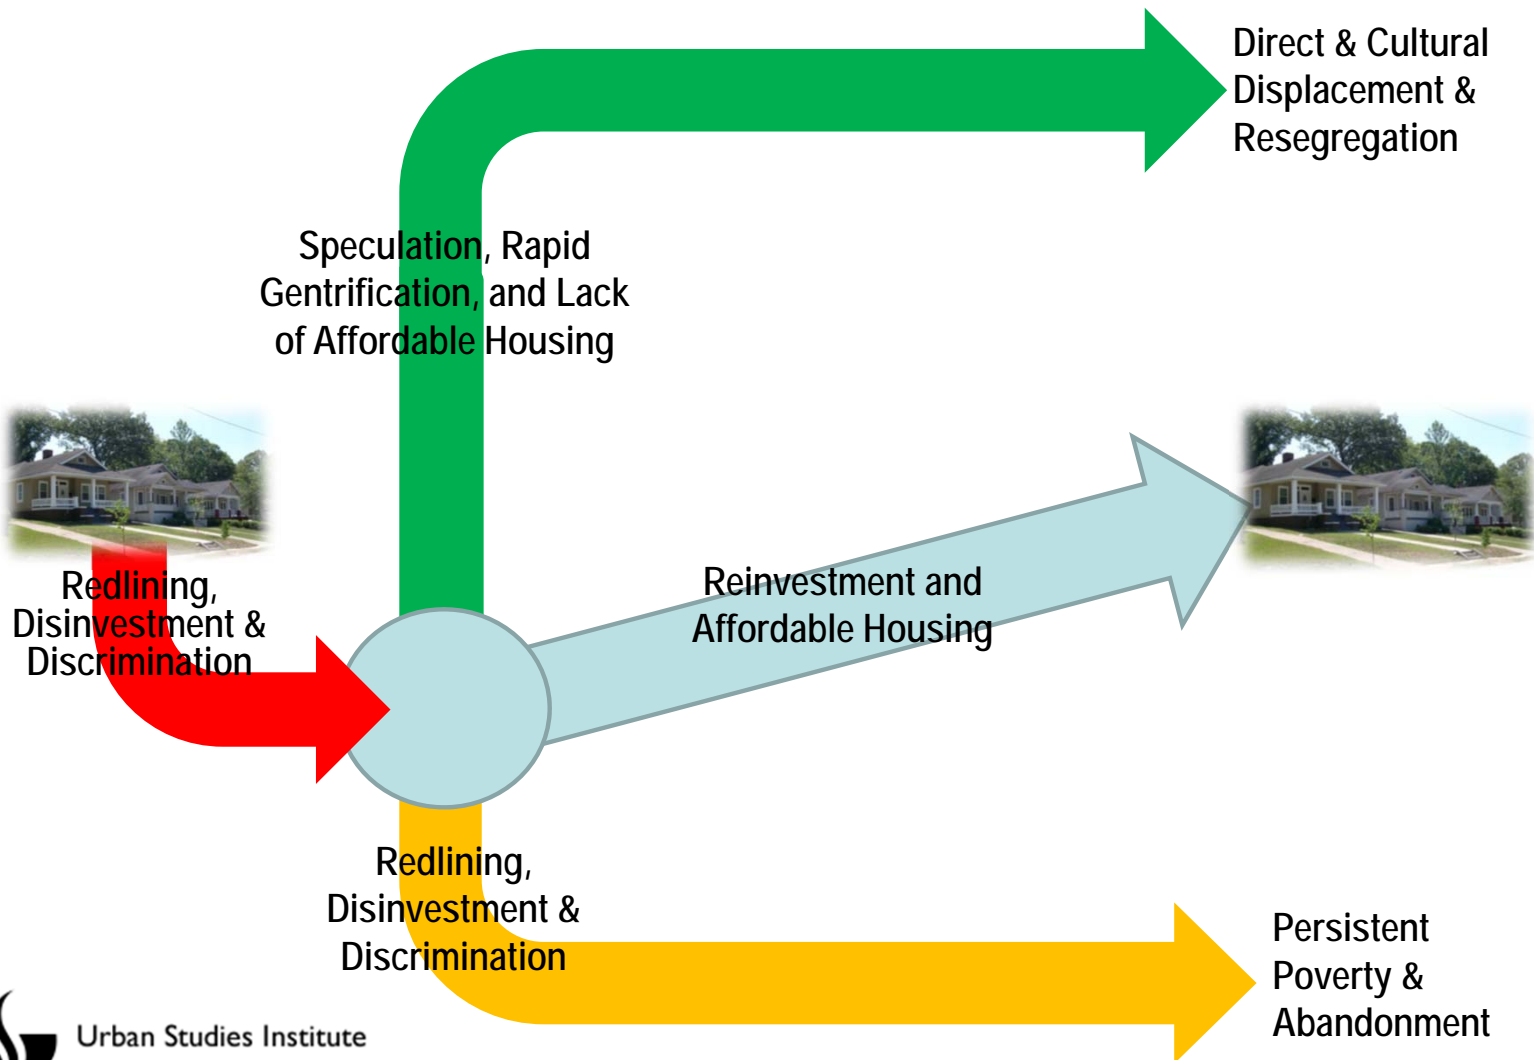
Direct & Cultural Displacement & Resegregation

Speculation, Rapid Gentrification, and Lack of Affordable Housing

Redlining, Disinvestment & Discrimination

Reinvestment and Affordable Housing

Redlining, Disinvestment & Discrimination

Persistent Poverty & Abandonment

Urban Studies Institute